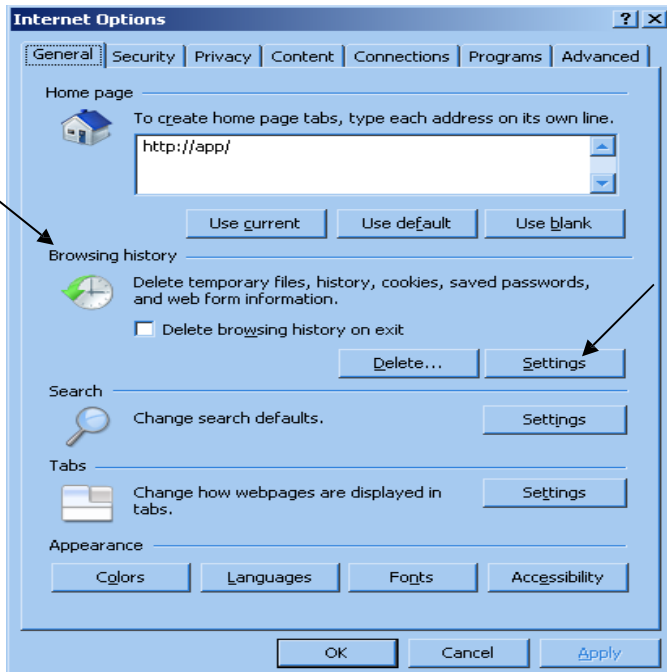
Internet Options ? X

General | Security | Privacy | Content | Connections | Programs | Advanced

Home page

To create home page tabs, type each address on its own line.

http://app/

Use current | Use default | Use blank

Browsing history

Delete temporary files, history, cookies, saved passwords, and web form information.

Delete browsing history on exit

Delete... | Settings

Search

Change search defaults.

Settings

Tabs

Change how webpages are displayed in tabs.

Settings

Appearance

Colors | Languages | Fonts | Accessibility

OK | Cancel | Apply